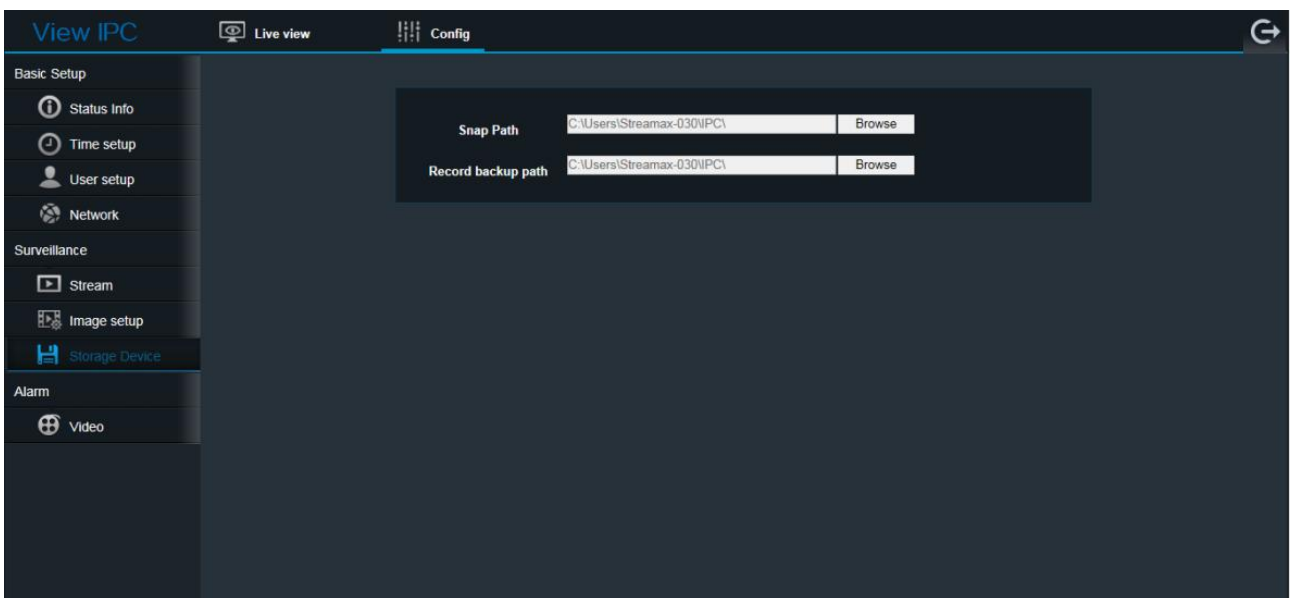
View IPC
Live view
Config

Basic Setup
Status Info
Time setup
User setup
Network
Surveillance
Stream
Image setup
Storage Device
Alarm
Video

Snap Path C:\Users\Streamax-030\IPC\ Browse
Record backup path C:\Users\Streamax-030\IPC\ Browse